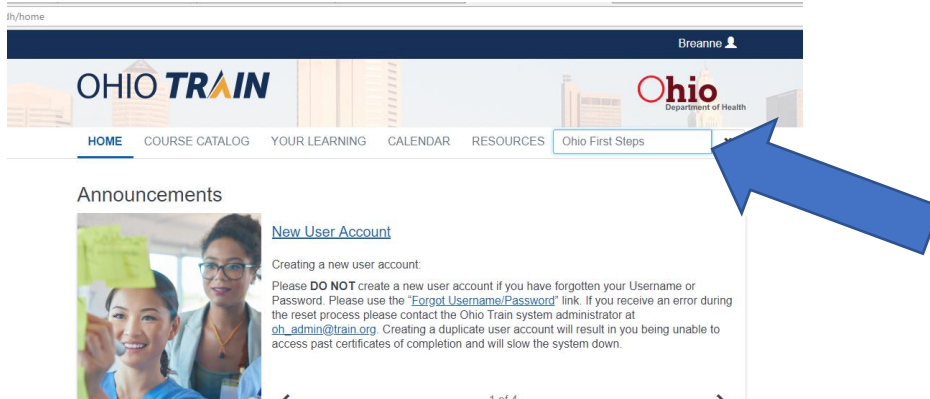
lh/home

Breanne

OHIO TRAIN

Ohio Department of Health

HOME COURSE CATALOG YOUR LEARNING CALENDAR RESOURCES Ohio First Steps

Announcements

New User Account

Creating a new user account:

Please **DO NOT** create a new user account if you have forgotten your Username or Password. Please use the "Forgot Username/Password" link. If you receive an error during the reset process please contact the Ohio Train system administrator at oh_admin@train.org. Creating a duplicate user account will result in you being unable to access past certificates of completion and will slow the system down.

1 of 4